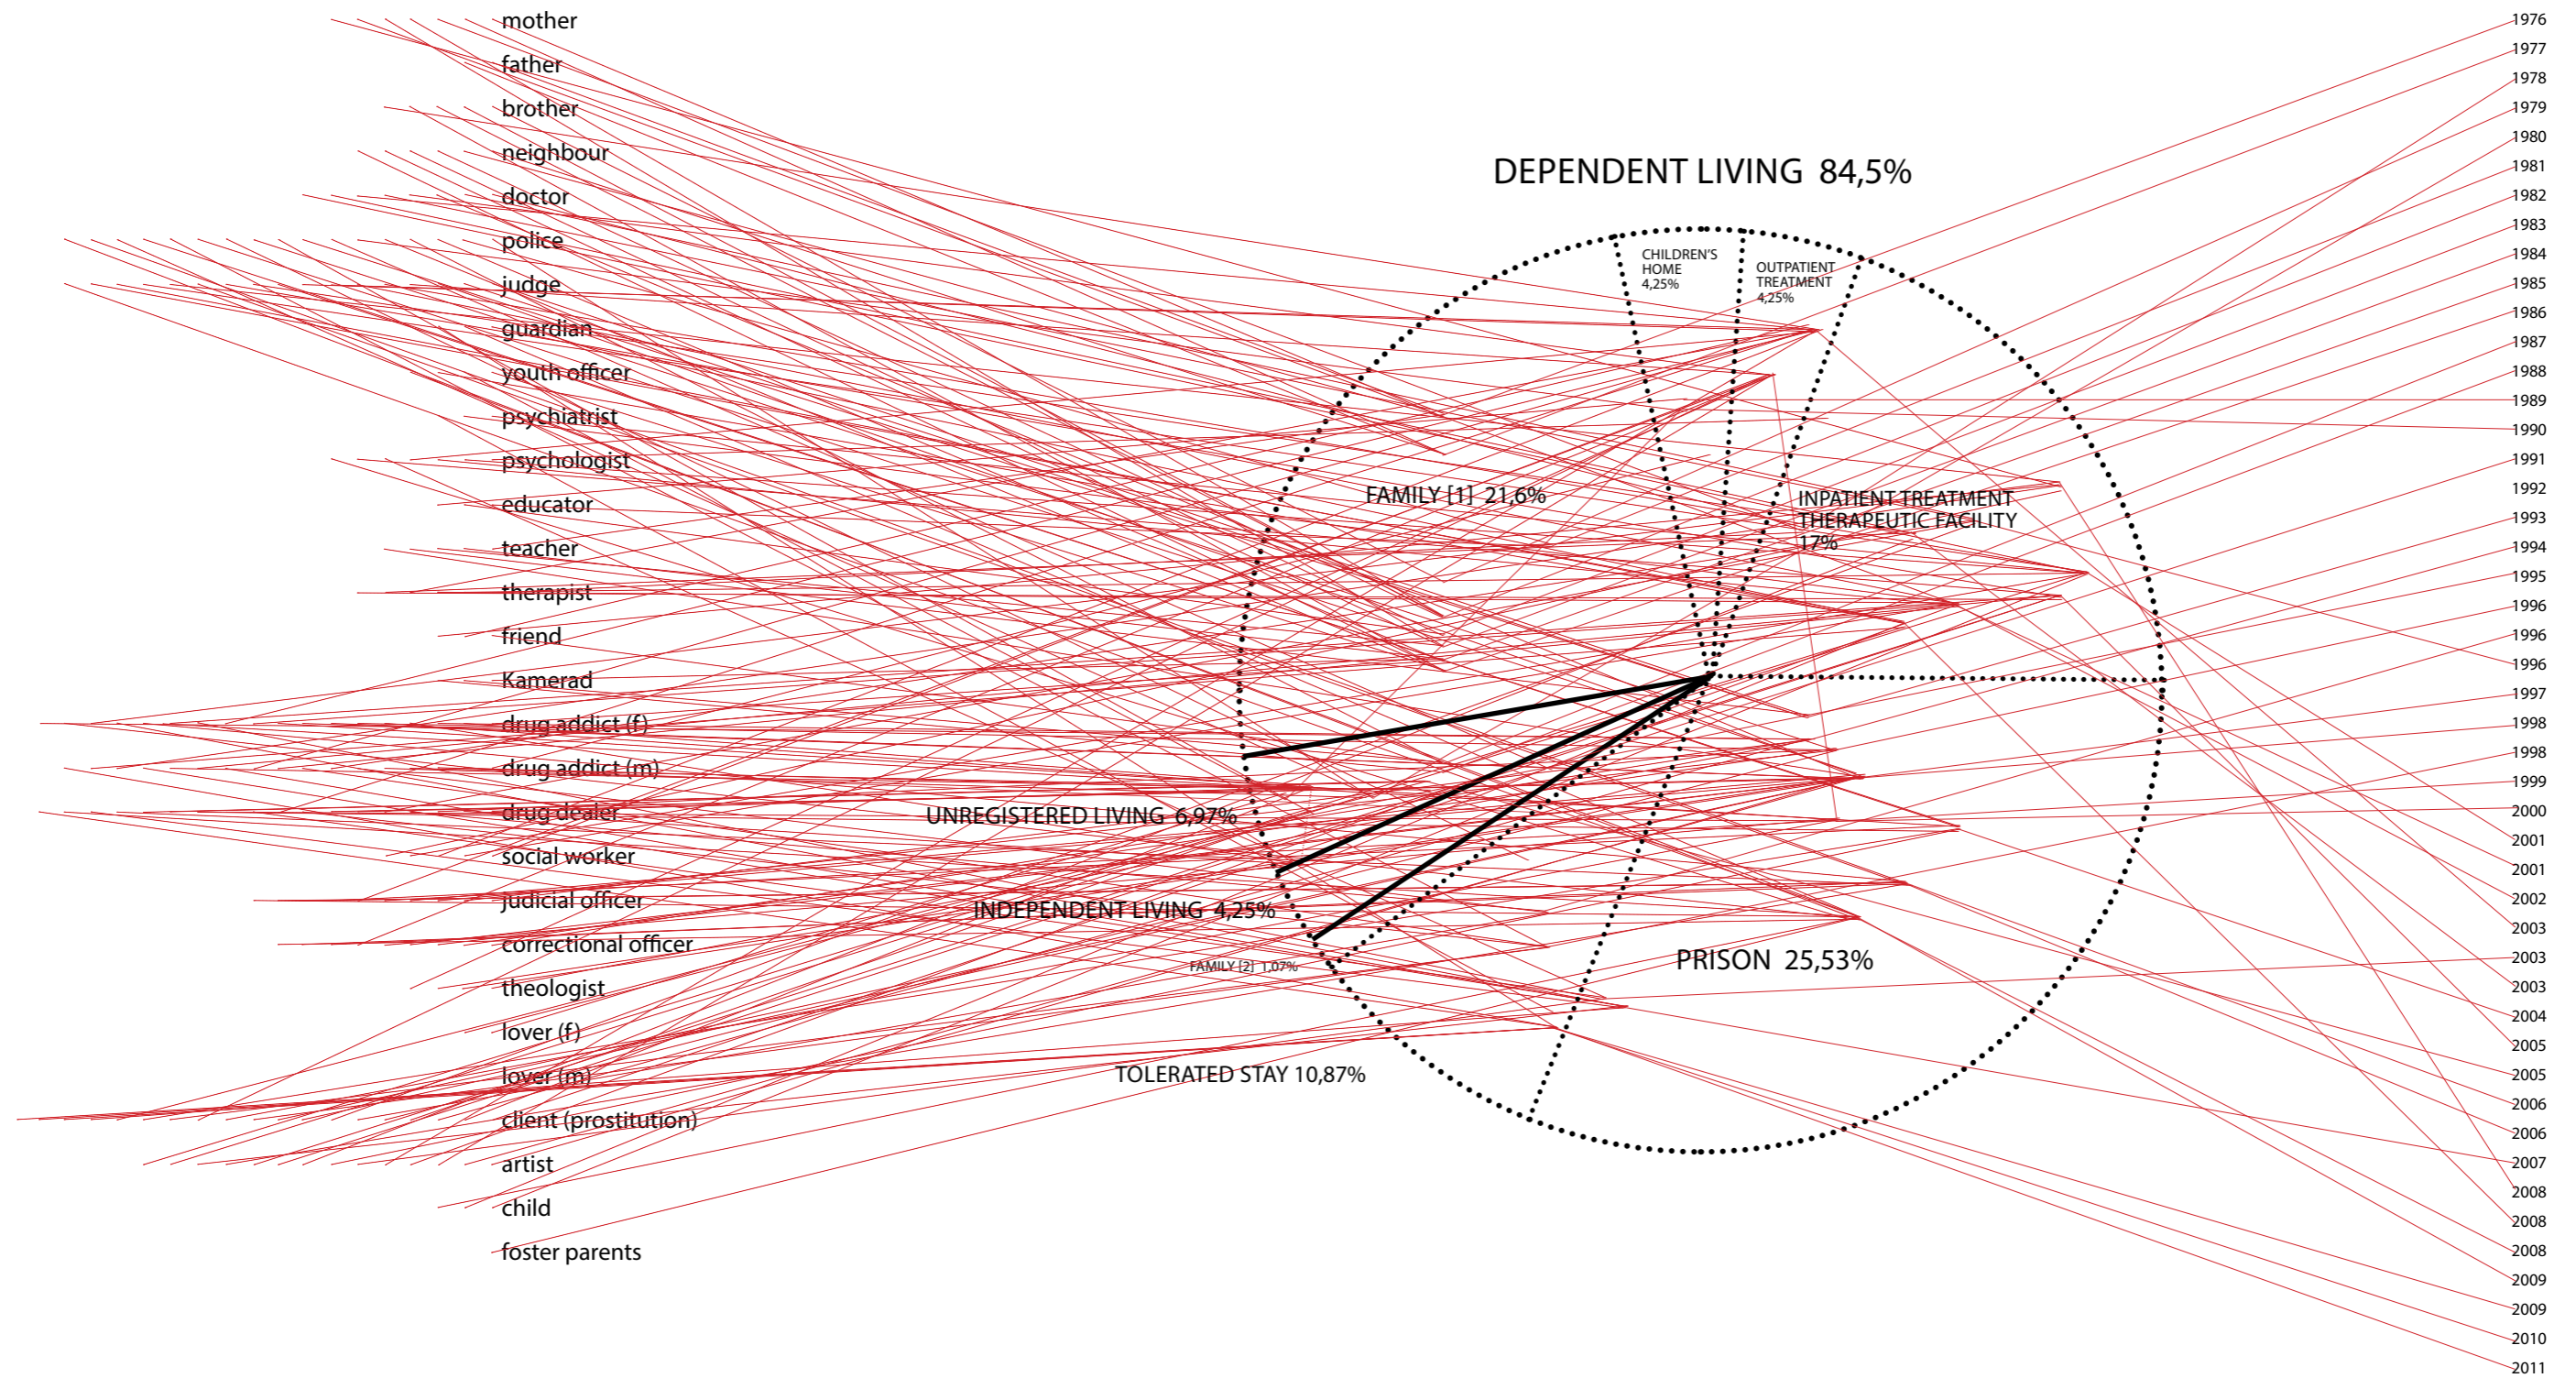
mother
father
brother
neighbour
doctor
police
judge
guardian
youth officer
psychiatrist
psychologist
educator
teacher
therapist
friend
Kamerad
drug addict (f)
drug addict (m)
drug dealer
social worker
judicial officer
correctional officer
theologist
lover (f)
lover (m)
client (prostitution)
artist
child
foster parents

DEPENDENT LIVING 84,5%

CHILDREN'S HOME 4,25%

OUTPATIENT TREATMENT 4,25%

FAMILY [1] 21,6%

INPATIENT TREATMENT THERAPEUTIC FACILITY 17%

UNREGISTERED LIVING 6,97%

INDEPENDENT LIVING 4,25%

FAMILY [2] 1,07%

PRISON 25,53%

TOLERATED STAY 10,87%

1976
1977
1978
1979
1980
1981
1982
1983
1984
1985
1986
1987
1988
1989
1990
1991
1992
1993
1994
1995
1996
1996
1996
1997
1998
1998
1999
2000
2001
2001
2002
2003
2003
2003
2004
2005
2005
2006
2006
2007
2008
2008
2008
2009
2009
2010
2011